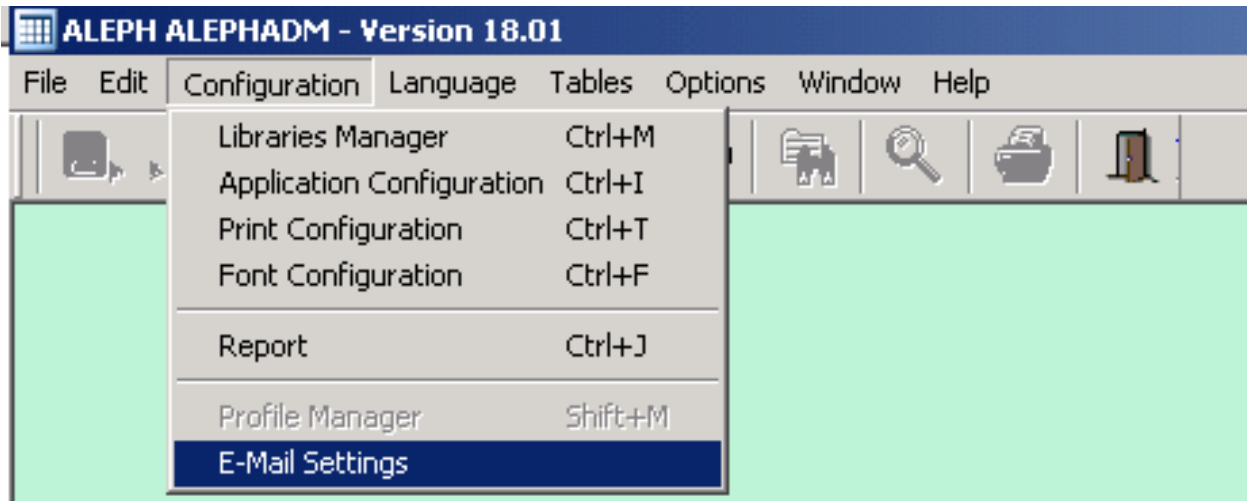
ALEPH ALEPHADM - Version 18.01

File Edit Configuration Language Tables Options Window Help

Libraries Manager Ctrl+M
Application Configuration Ctrl+I
Print Configuration Ctrl+T
Font Configuration Ctrl+F

Report Ctrl+J

Profile Manager Shift+M
E-Mail Settings